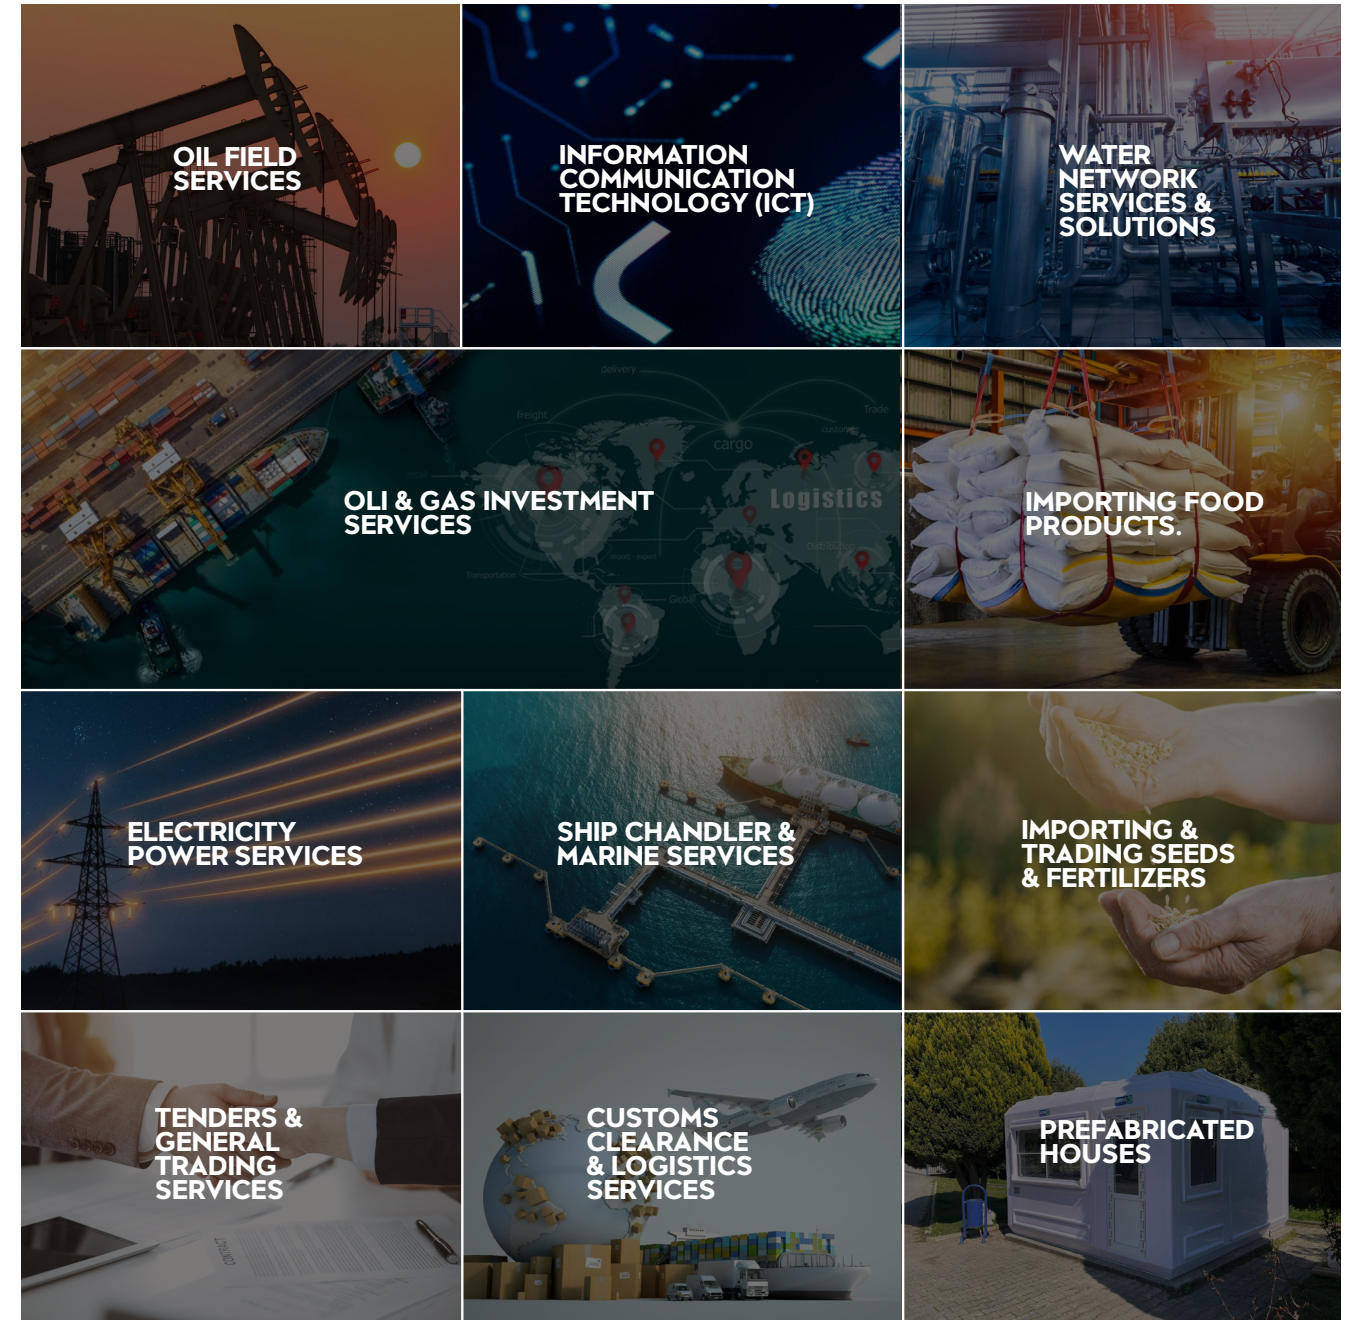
OIL FIELD SERVICES

INFORMATION COMMUNICATION TECHNOLOGY (ICT)

WATER NETWORK SERVICES & SOLUTIONS

delivery

freight

cargo

Trade

Logistics

Global

OLI & GAS INVESTMENT SERVICES

IMPORTING FOOD PRODUCTS.

ELECTRICITY POWER SERVICES

SHIP CHANDLER & MARINE SERVICES

IMPORTING & TRADING SEEDS & FERTILIZERS

TENDERS & GENERAL TRADING SERVICES

CONTRACT

CUSTOMS CLEARANCE & LOGISTICS SERVICES

PREFABRICATED HOUSES